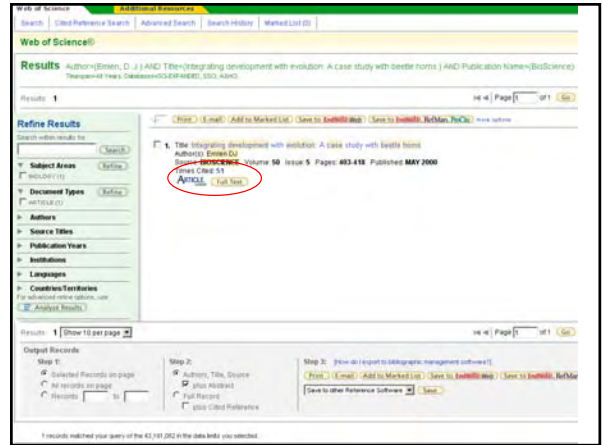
Web of Science | Additional Resources

Search | Cited Reference Search | Advanced Search | Search History | Marked List (0)

Web of Science®

Results Author=(Emlen, D. J.) AND Title=(integrating development with evolution: A case study with beetle horns) AND Publication Name=(BioScience)
Timespan=All Years. Databases=SCI-EXPANDED, SSCI, A&HCI.

Results: 1

Page 1 of 1 Go

Refine Results

Search within results for
Search

Subject Areas Refine
BIOLOGY (1)

Document Types Refine
ARTICLE (1)

Authors
Source Titles
Publication Years
Institutions
Languages
Countries/Territories
For advanced refine options, use
Analyze Results

Print | E-mail | Add to Marked List | Save to EndNote Web | Save to EndNote, RefMan, ProCite | more options

1. Title: Integrating development with evolution: A case study with beetle horns
Author(s): Emlen DJ
Source: BIOSCIENCE Volume: 50 Issue: 5 Pages: 403-418 Published: MAY 2000
Times Cited: 51
ARTICLE Full Text

Results: 1 Show 10 per page

Page 1 of 1 Go

Output Records
Step 1:
Selected Records on page
All records on page
Records to

Step 2:
Authors, Title, Source
plus Abstract
Full Record
plus Cited Reference

Step 3: [How do I export to bibliographic management software?]
Print | E-mail | Add to Marked List | Save to EndNote Web | Save to EndNote, RefMan
Save to other Reference Software | Save

1 records matched your query of the 43,141,082 in the data limits you selected.